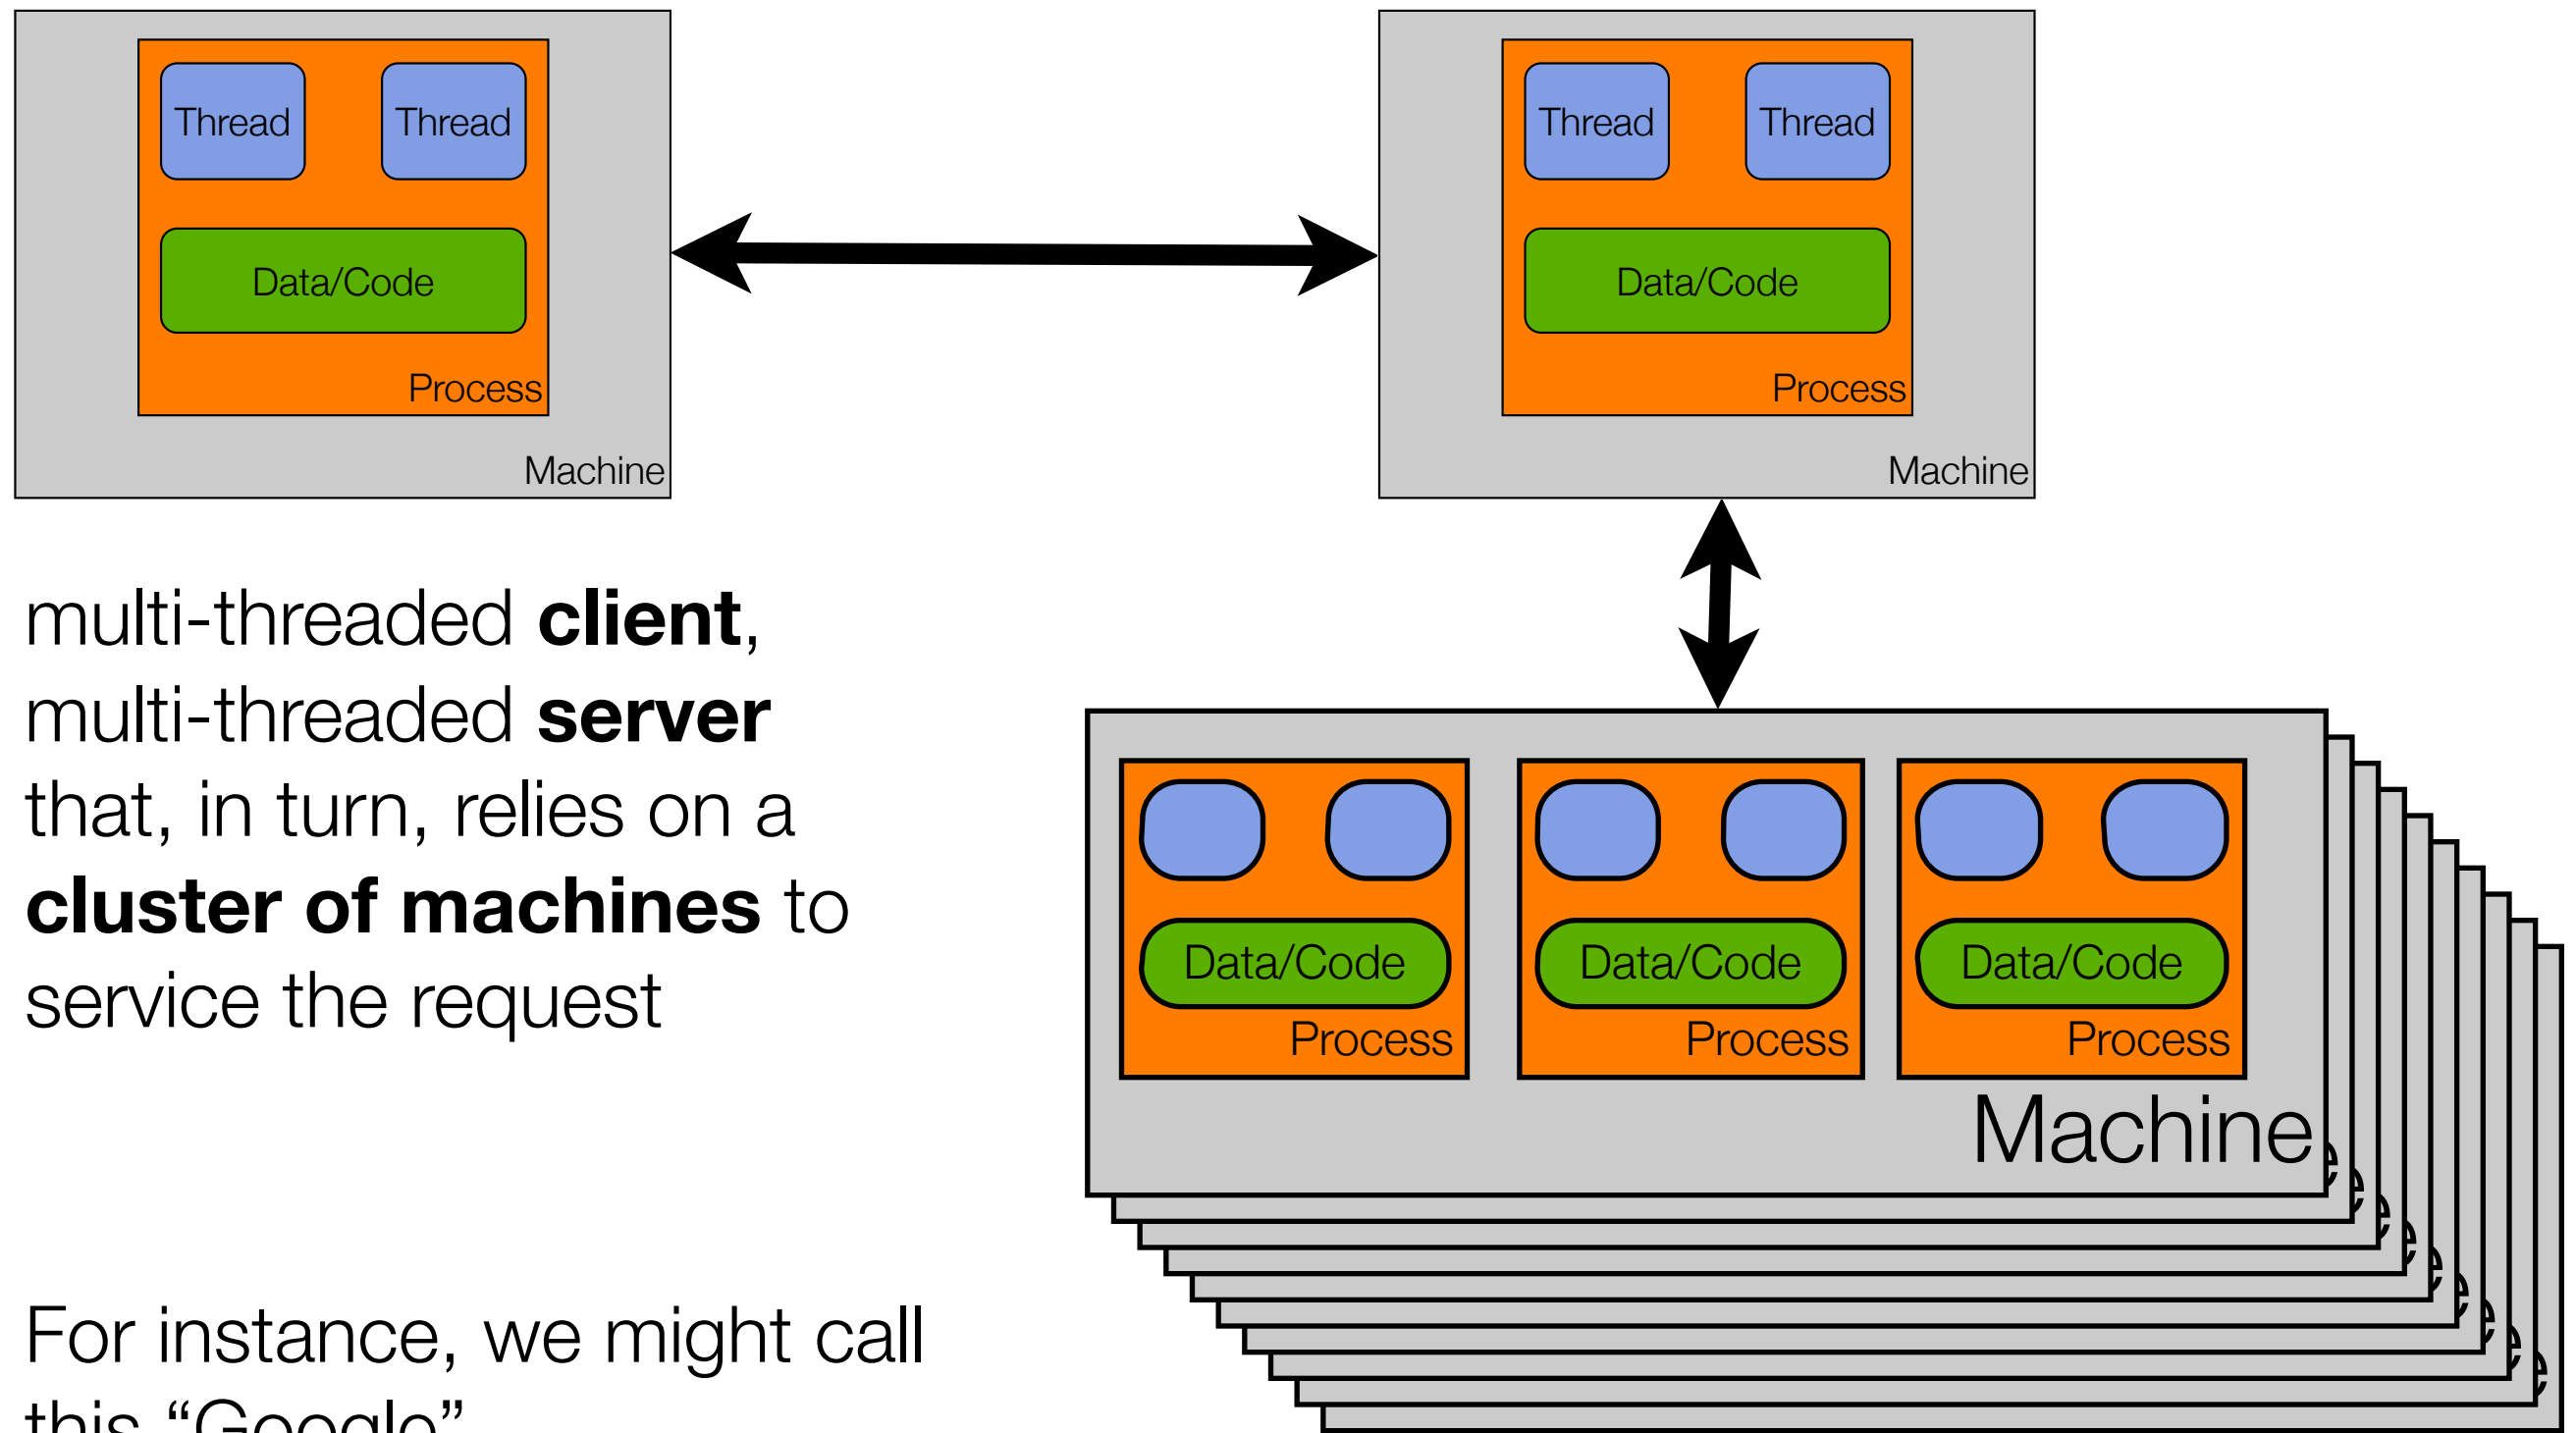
Thread
Thread
Data/Code
Process
Machine

Thread
Thread
Data/Code
Process
Machine

multi-threaded **client**, multi-threaded **server** that, in turn, relies on a **cluster of machines** to service the request

Data/Code
Process
Data/Code
Process
Data/Code
Process
Machine

For instance, we might call this "Google"